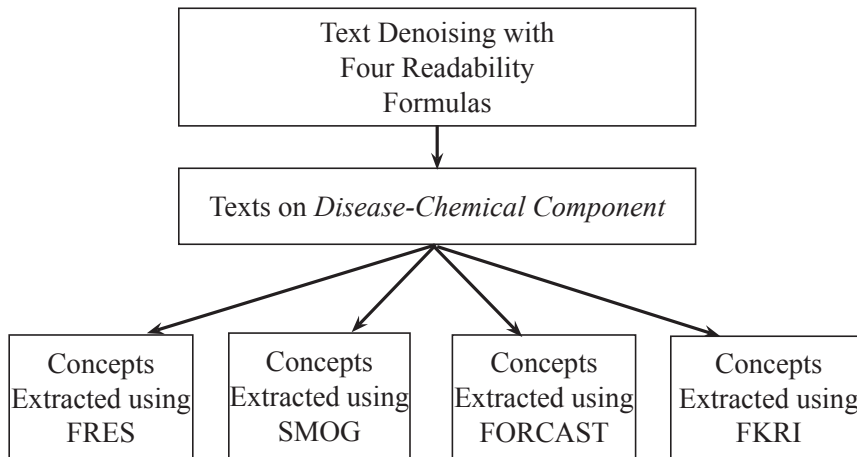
Text Denoising with Four Readability Formulas

Texts on *Disease-Chemical Component*

Concepts Extracted using FRES

Concepts Extracted using SMOG

Concepts Extracted using FORCAST

Concepts Extracted using FKRI